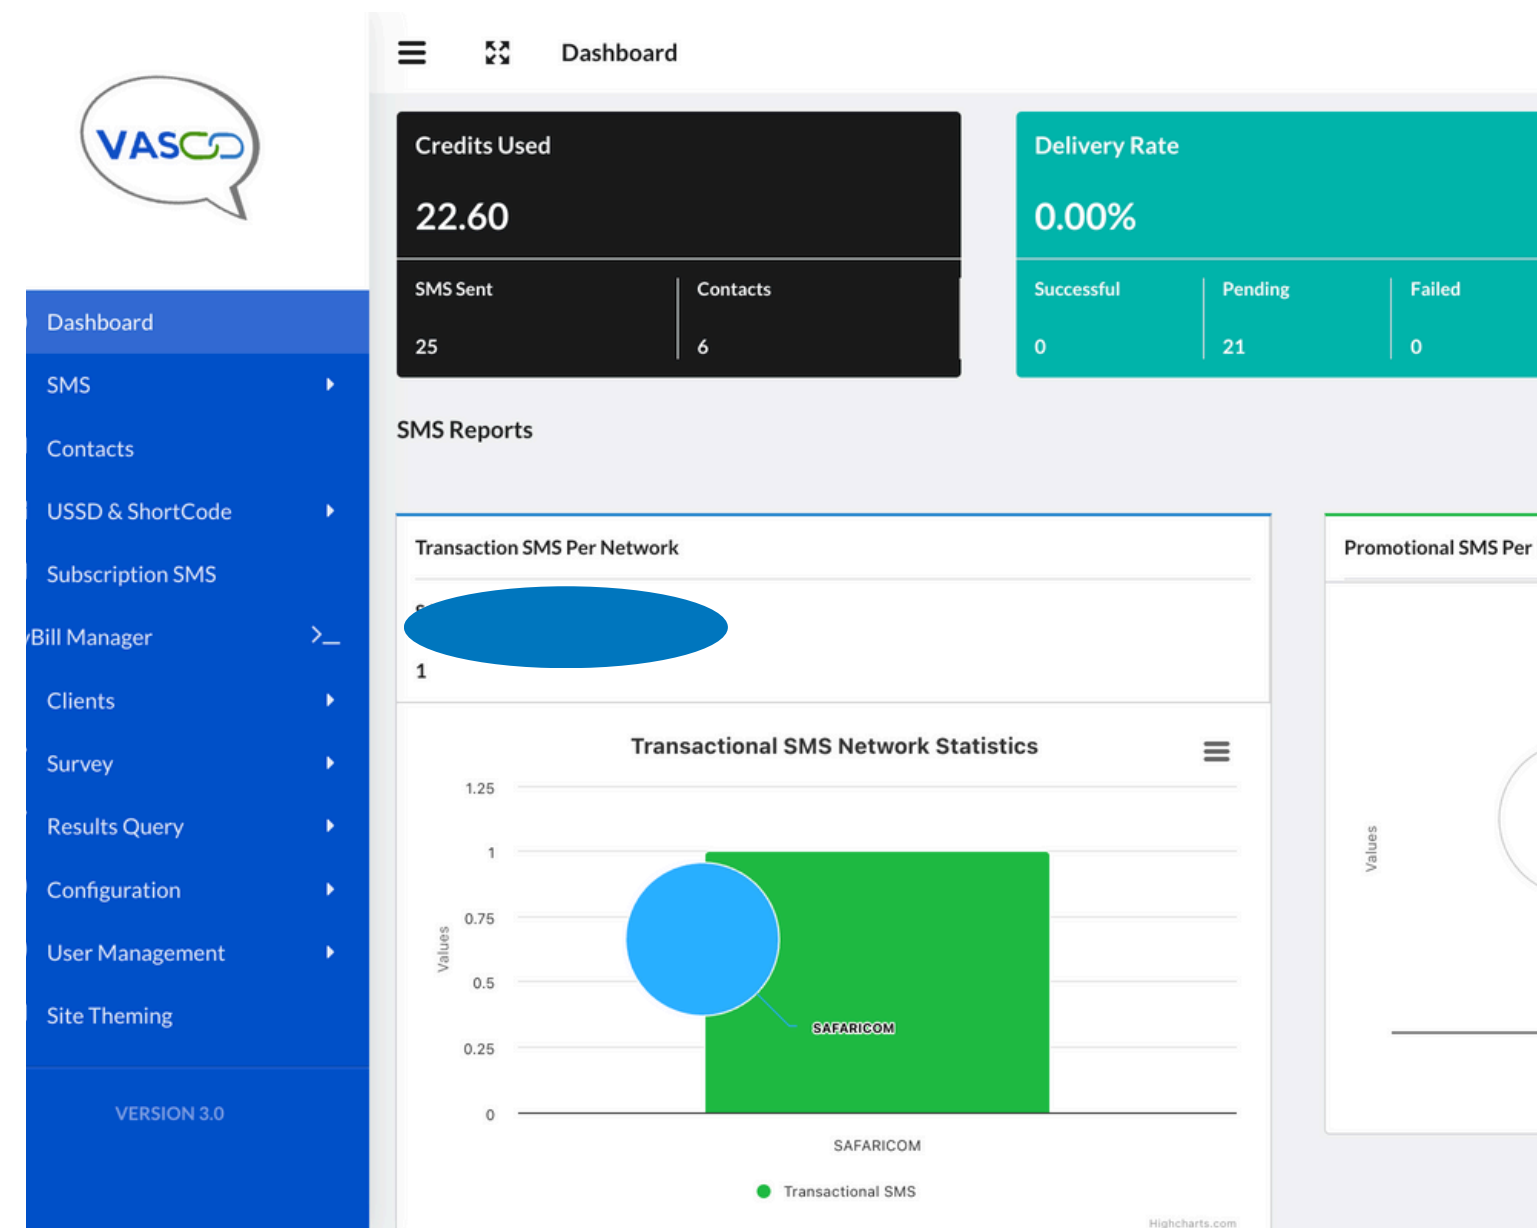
VASCO

Dashboard

SMS

Contacts

USSD & ShortCode

Subscription SMS

Bill Manager

Clients

Survey

Results Query

Configuration

User Management

Site Theming

VERSION 3.0

Dashboard

Credits Used

22.60

SMS Sent

25

Contacts

6

Delivery Rate

0.00%

Successful

0

Pending

21

Failed

0

SMS Reports

Transaction SMS Per Network

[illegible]

1

Transactional SMS Network Statistics

1.25

1

0.75

0.5

0.25

0

Values

SAFARICOM

SAFARICOM

Transactional SMS

Highcharts.com

Promotional SMS Per

Values